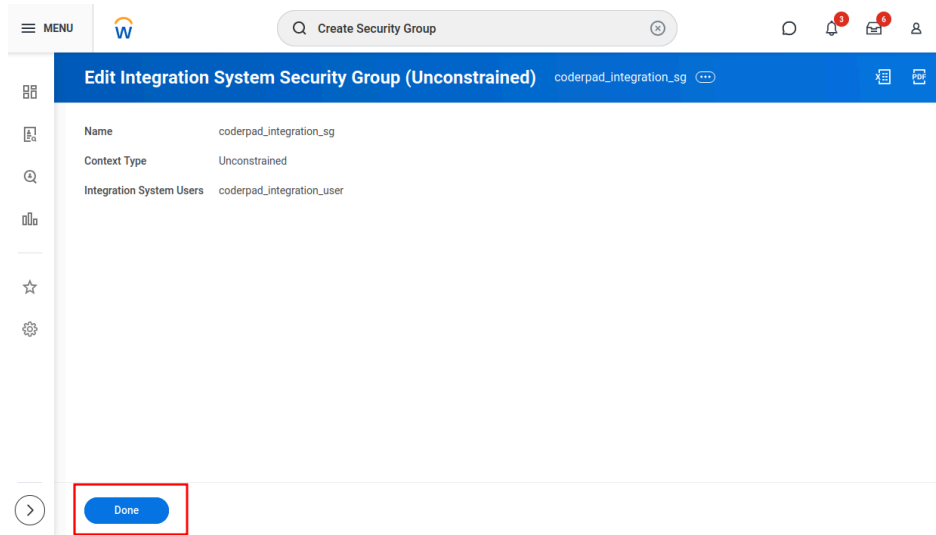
MENU

Create Security Group

3

6

Edit Integration System Security Group (Unconstrained) coderpad_integration_sg

PDF

| Name | coderpad_integration_sg |
|---|---|
| Context Type | Unconstrained |
| Integration System Users | coderpad_integration_user |

Done